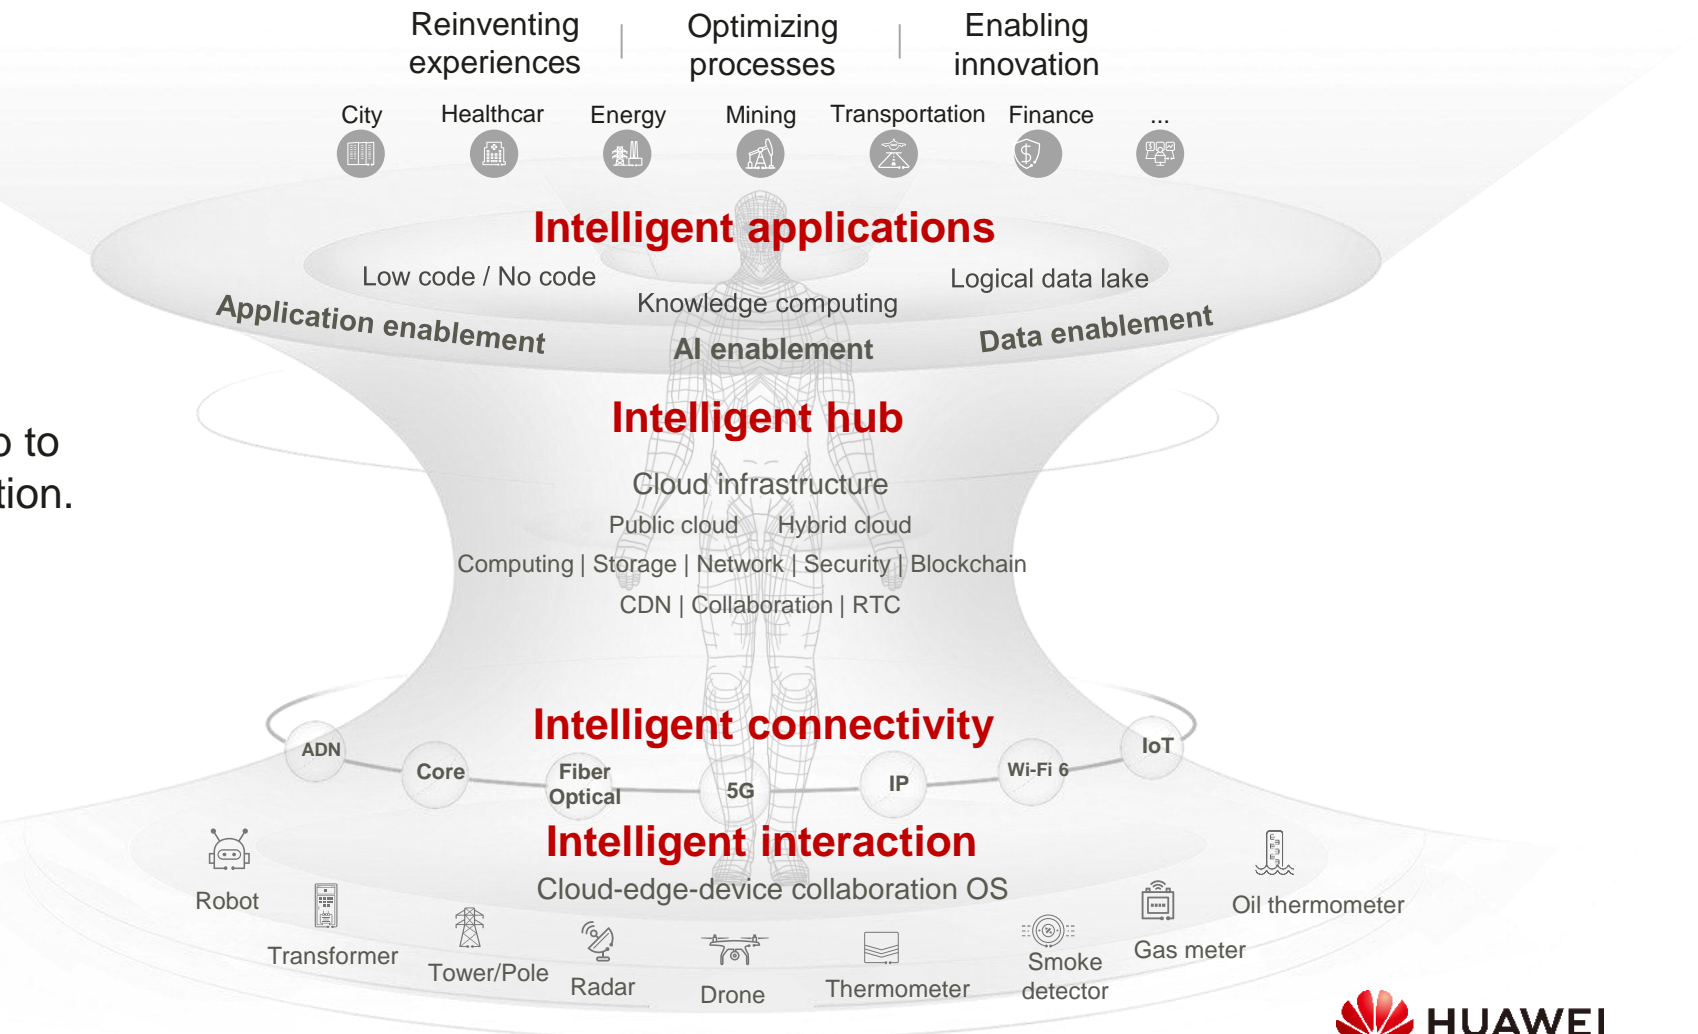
Reinventing experiences | Optimizing processes | Enabling innovation

City Healthcar Energy Mining Transportation Finance ...

Intelligent applications

Low code / No code Knowledge computing Logical data lake

Application enablement AI enablement Data enablement

o to
tion.

Intelligent hub

Cloud infrastructure

Public cloud Hybrid cloud

Computing | Storage | Network | Security | Blockchain

CDN | Collaboration | RTC

Intelligent connectivity

ADN Core Fiber Optical 5G IP Wi-Fi 6 IoT

Intelligent interaction

Cloud-edge-device collaboration OS

Robot Transformer Tower/Pole Radar Drone Thermometer Smoke detector Gas meter Oil thermometer

HUAWEI